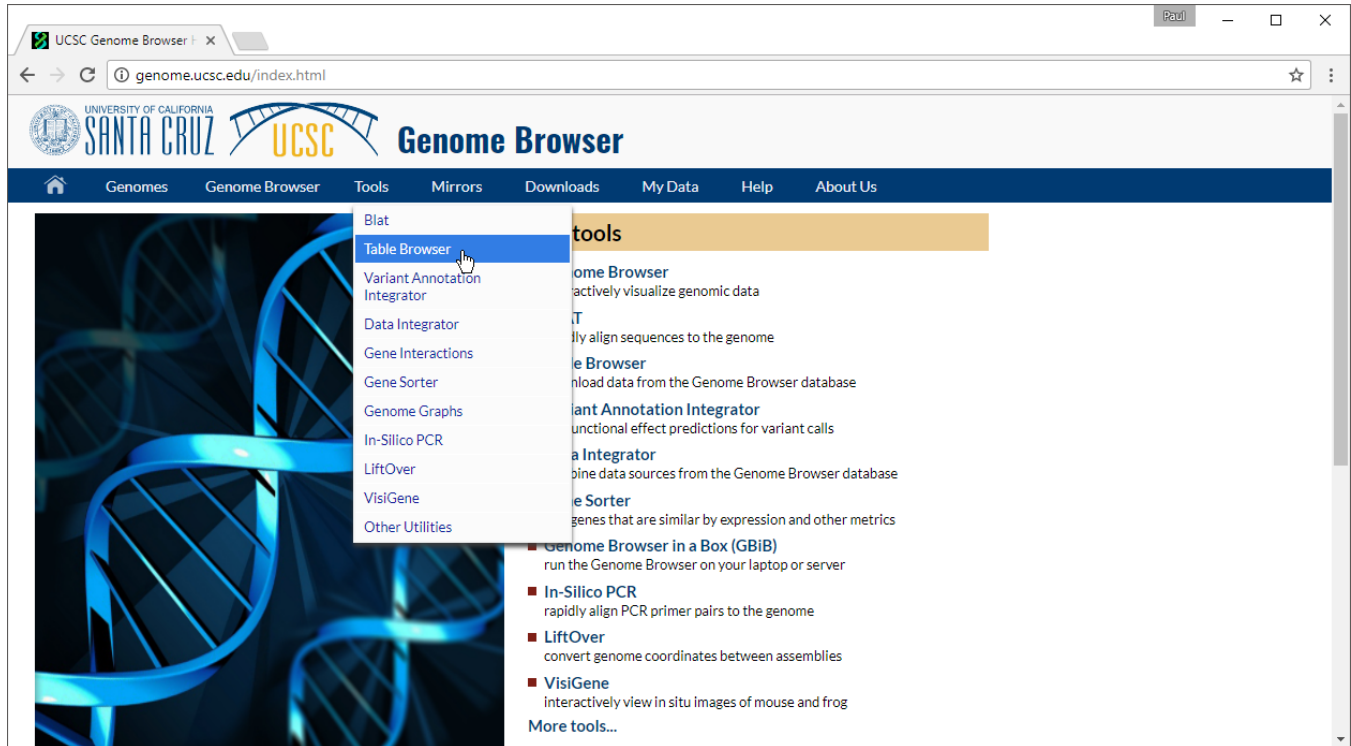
UCSC Genome Browser H ×

Paul

genome.ucsc.edu/index.html

UNIVERSITY OF CALIFORNIA
SANTA CRUZ
UCSC
Genome Browser

Genomes Genome Browser Tools Mirrors Downloads My Data Help About Us

Blat
Table Browser
Variant Annotation Integrator
Data Integrator
Gene Interactions
Gene Sorter
Genome Graphs
In-Silico PCR
LiftOver
VisiGene
Other Utilities

tools

ome Browser
ractively visualize genomic data
T
dly align sequences to the genome
e Browser
nload data from the Genome Browser database
iant Annotation Integrator
unctional effect predictions for variant calls
a Integrator
bine data sources from the Genome Browser database
e Sorter
genes that are similar by expression and other metrics
Genome Browser in a Box (GBiB)
run the Genome Browser on your laptop or server
In-Silico PCR
rapidly align PCR primer pairs to the genome
LiftOver
convert genome coordinates between assemblies
VisiGene
interactively view in situ images of mouse and frog
More tools...